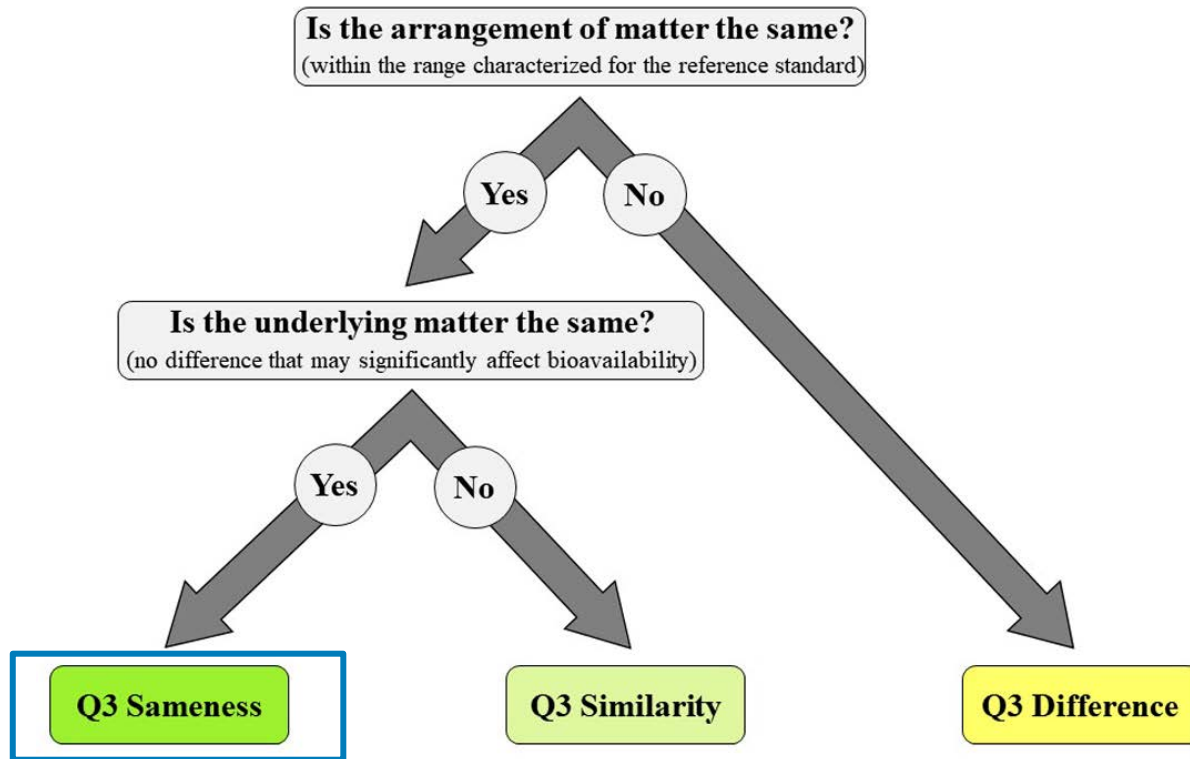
Is the arrangement of matter the same?
(within the range characterized for the reference standard)

Yes

No

Is the underlying matter the same?
(no difference that may significantly affect bioavailability)

Yes

No

Q3 Sameness

Q3 Similarity

Q3 Difference